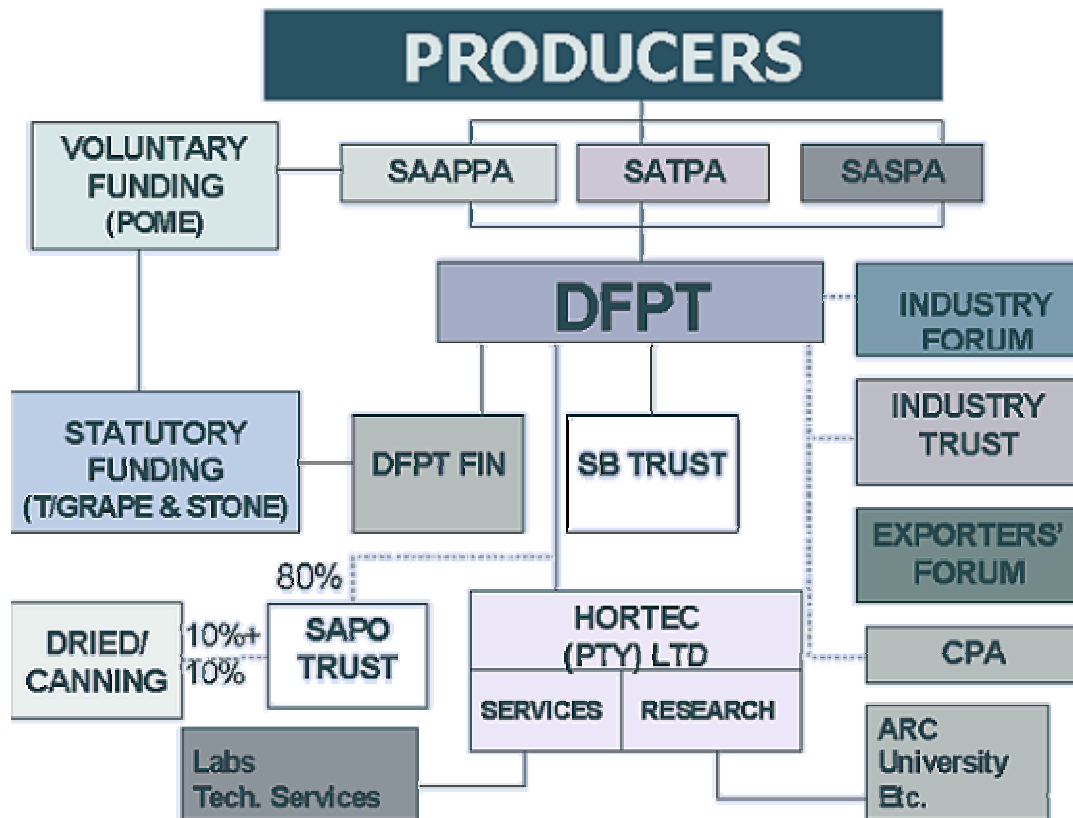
PRODUCERS

VOLUNTARY FUNDING (POME)

SAAPPA

SATPA

SASPA

DFPT

INDUSTRY FORUM

INDUSTRY TRUST

EXPORTERS' FORUM

CPA

STATUTORY FUNDING (T/GRAPE & STONE)

DFPT FIN

SB TRUST

80%

DRIED/ CANNING

10%+ 10%

SAPO TRUST

HORTEC (PTY) LTD

SERVICES

RESEARCH

Labs Tech. Services

ARC University Etc.